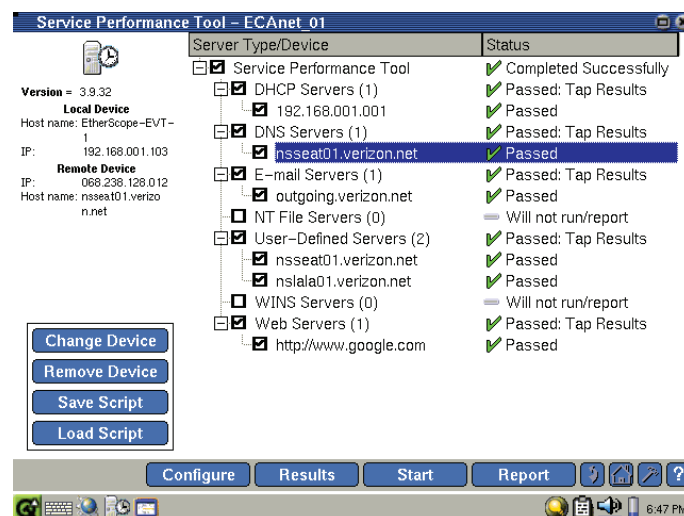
Service Performance Tool – ECAnet_01

Version = 3.9.32
Local Device
Host name: EtherScope-EVT-1
IP: 192.168.001.103
Remote Device
IP: 068.238.128.012
Host name: nsseat01.verizon.net

| Server Type/Device | Status |
|---|---|
| Service Performance Tool | Completed Successfully |
| DHCP Servers (1) | Passed: Tap Results |
| 192.168.001.001 | Passed |
| DNS Servers (1) | Passed: Tap Results |
| nsseat01.verizon.net | Passed |
| E-mail Servers (1) | Passed: Tap Results |
| outgoing.verizon.net | Passed |
| NT File Servers (0) | Will not run/report |
| User-Defined Servers (2) | Passed: Tap Results |
| nsseat01.verizon.net | Passed |
| nslala01.verizon.net | Passed |
| WINS Servers (0) | Will not run/report |
| Web Servers (1) | Passed: Tap Results |
| http://www.google.com | Passed |

Change Device
Remove Device
Save Script
Load Script

Configure Results Start Report

6:47 PM